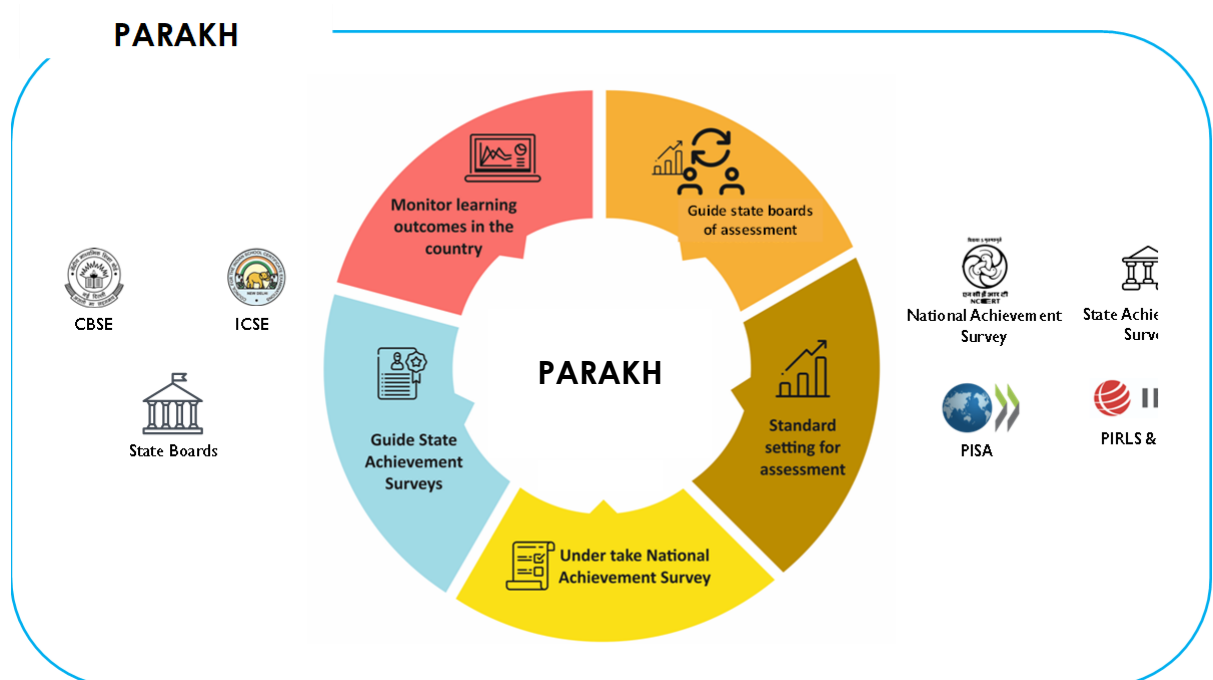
PARAKH

CBSE

ICSE

State Boards

Monitor learning outcomes in the country

Guide state boards of assessment

PARAKH

Standard setting for assessment

Under take National Achievement Survey

Guide State Achievement Surveys

NCERT

National Achievement Survey

State Achie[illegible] Surv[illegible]

PISA

PIRLS & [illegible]